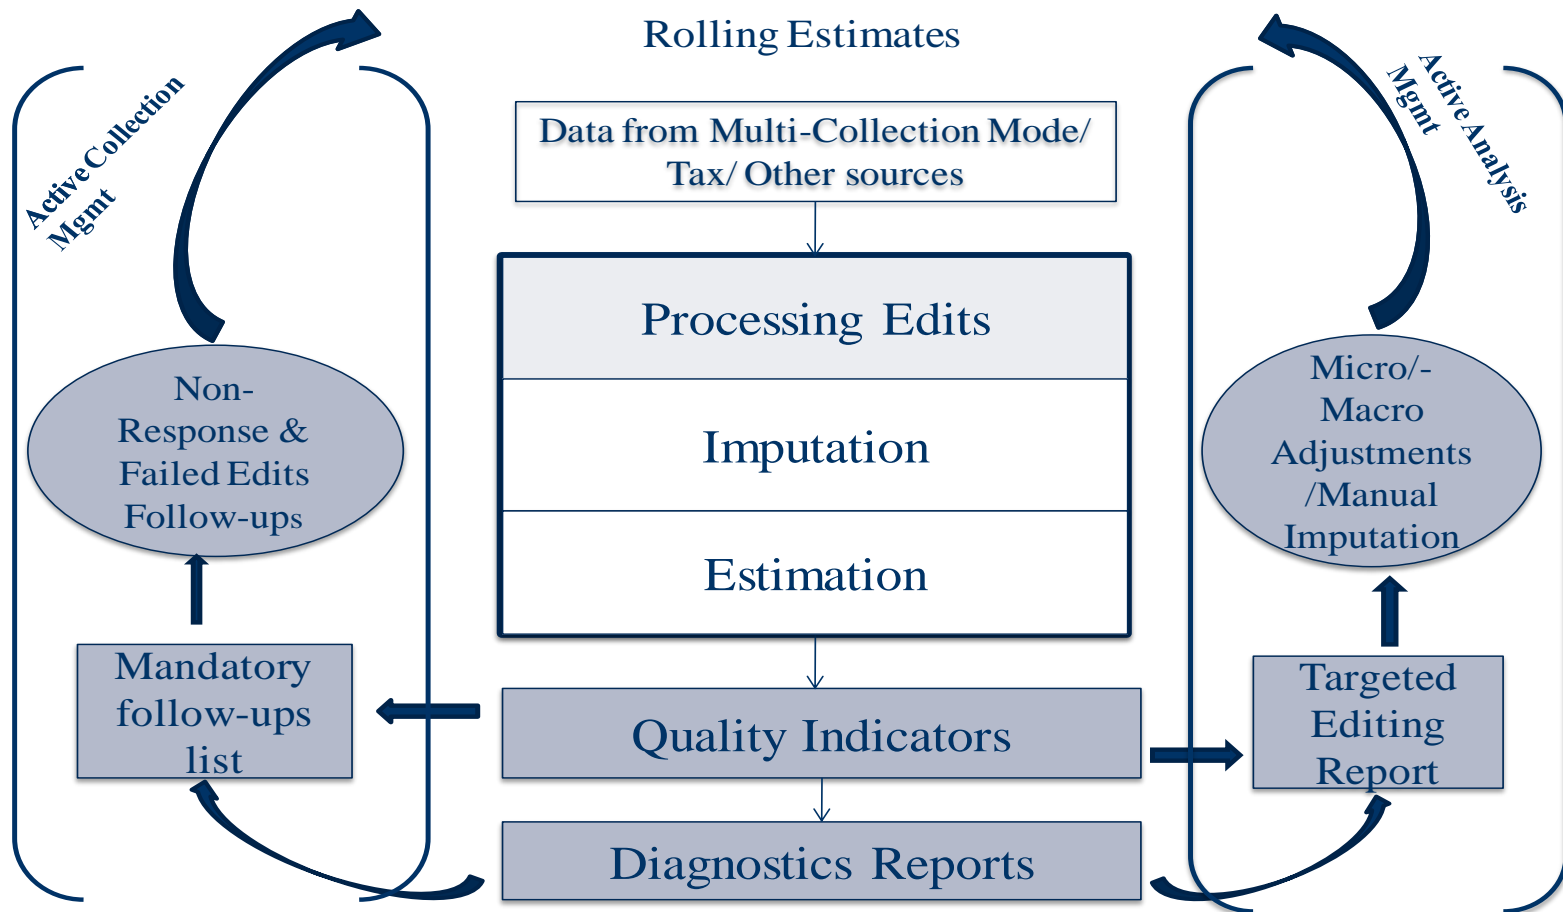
Rolling Estimates

Active Collection Mgmt

Active Analysis Mgmt

Data from Multi-Collection Mode/ Tax/ Other sources

Processing Edits

Imputation

Estimation

Non-Response & Failed Edits Follow-ups

Mandatory follow-ups list

Quality Indicators

Diagnostics Reports

Micro/-Macro Adjustments /Manual Imputation

Targeted Editing Report